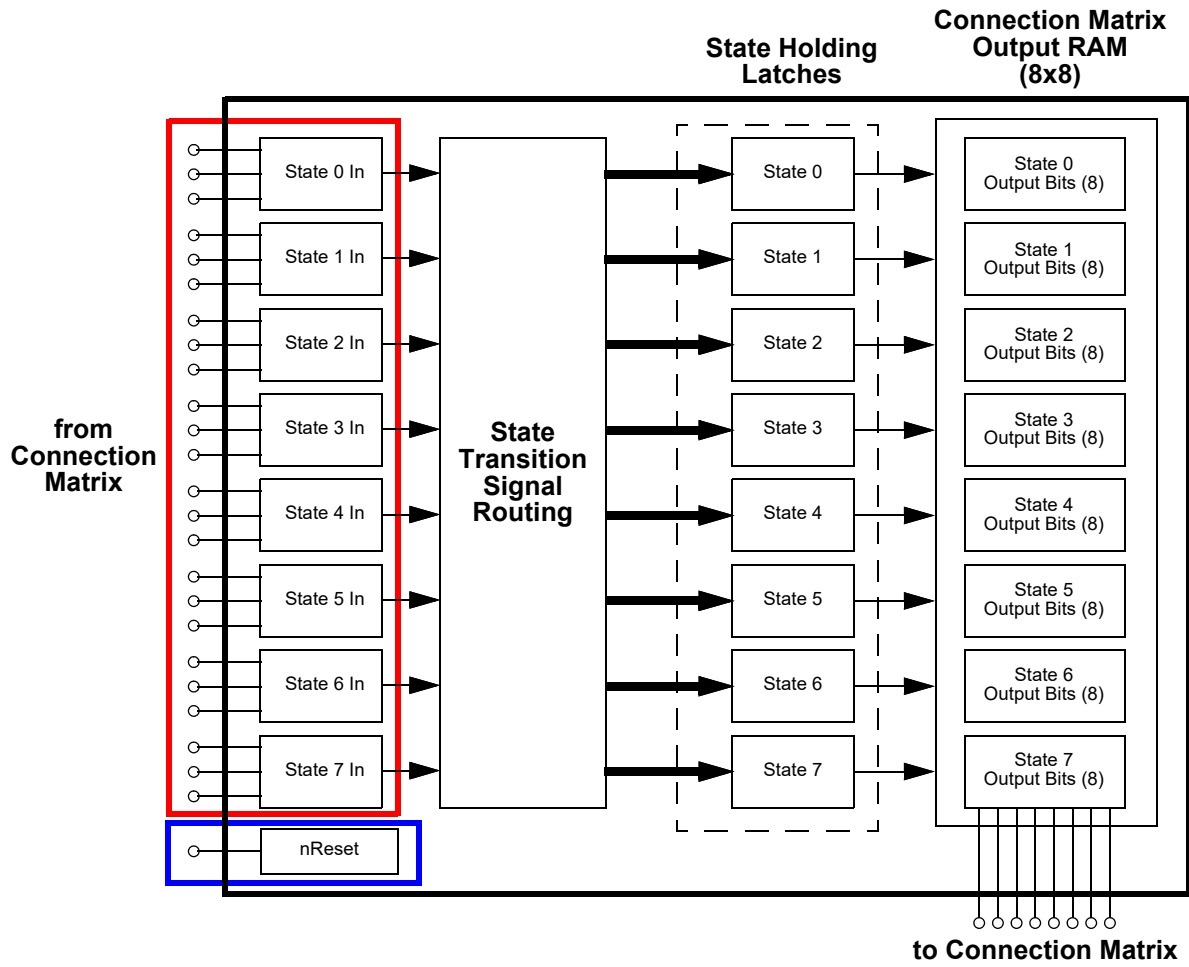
State Holding Latches

Connection Matrix Output RAM (8x8)

from Connection Matrix

State 0 In
State 1 In
State 2 In
State 3 In
State 4 In
State 5 In
State 6 In
State 7 In

nReset

State Transition Signal Routing

State 0
State 1
State 2
State 3
State 4
State 5
State 6
State 7

State 0 Output Bits (8)
State 1 Output Bits (8)
State 2 Output Bits (8)
State 3 Output Bits (8)
State 4 Output Bits (8)
State 5 Output Bits (8)
State 6 Output Bits (8)
State 7 Output Bits (8)

to Connection Matrix